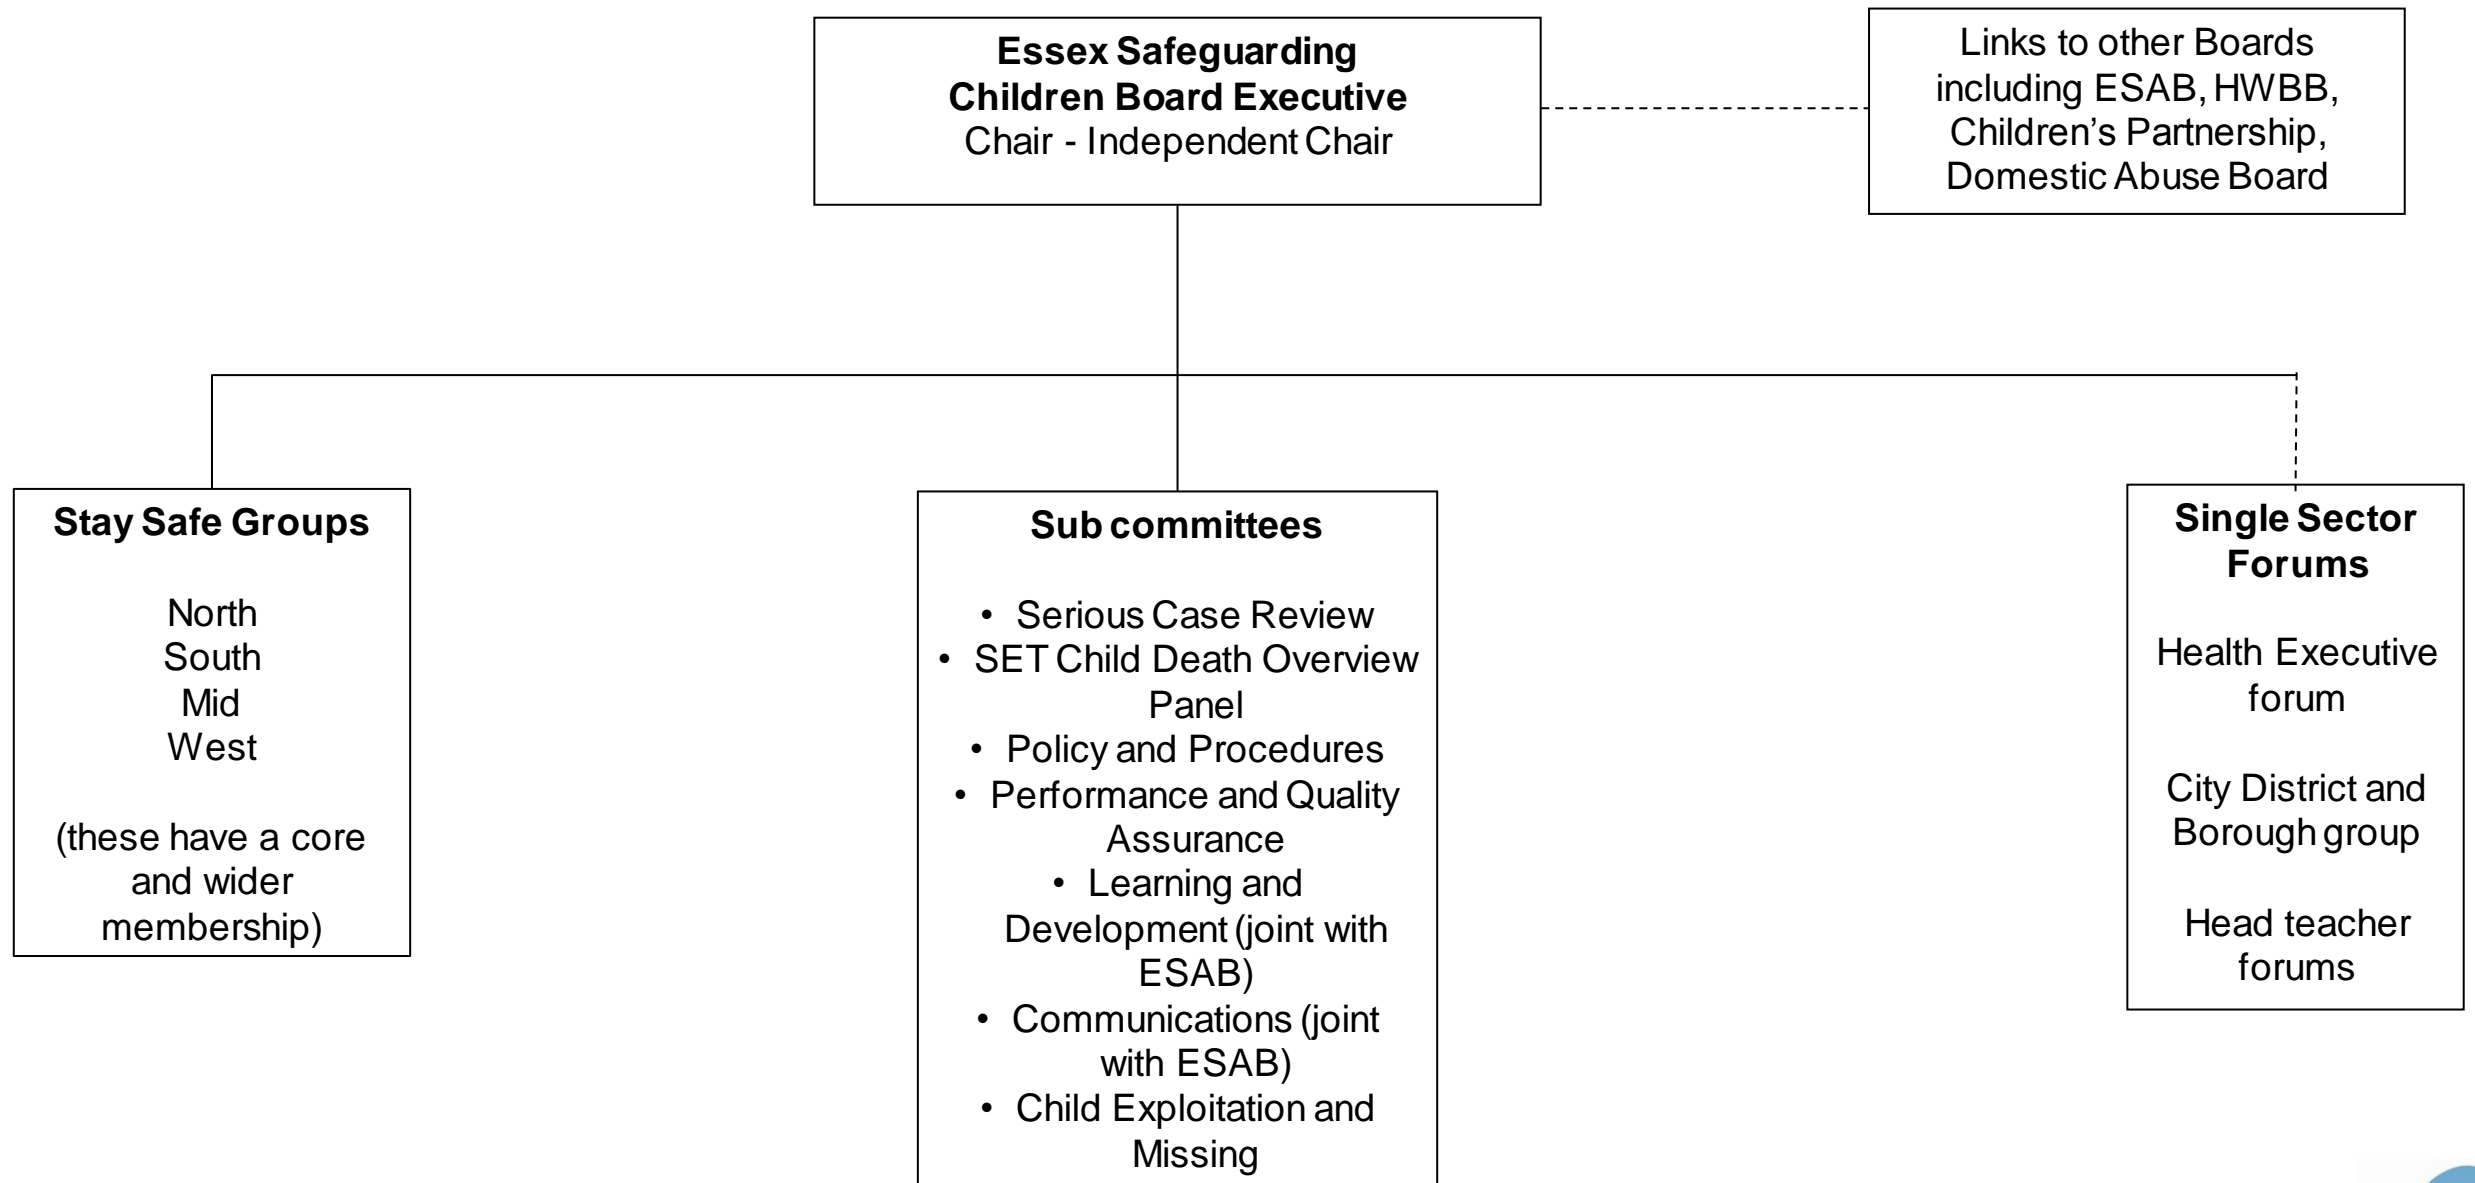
**Essex Safeguarding Children Board Executive**
Chair - Independent Chair

Links to other Boards including ESAB, HWBB, Children's Partnership, Domestic Abuse Board

**Stay Safe Groups**

North
South
Mid
West

(these have a core and wider membership)

**Sub committees**

- Serious Case Review
- SET Child Death Overview Panel
- Policy and Procedures
- Performance and Quality Assurance
- Learning and Development (joint with ESAB)
- Communications (joint with ESAB)
- Child Exploitation and Missing

**Single Sector Forums**

Health Executive forum

City District and Borough group

Head teacher forums